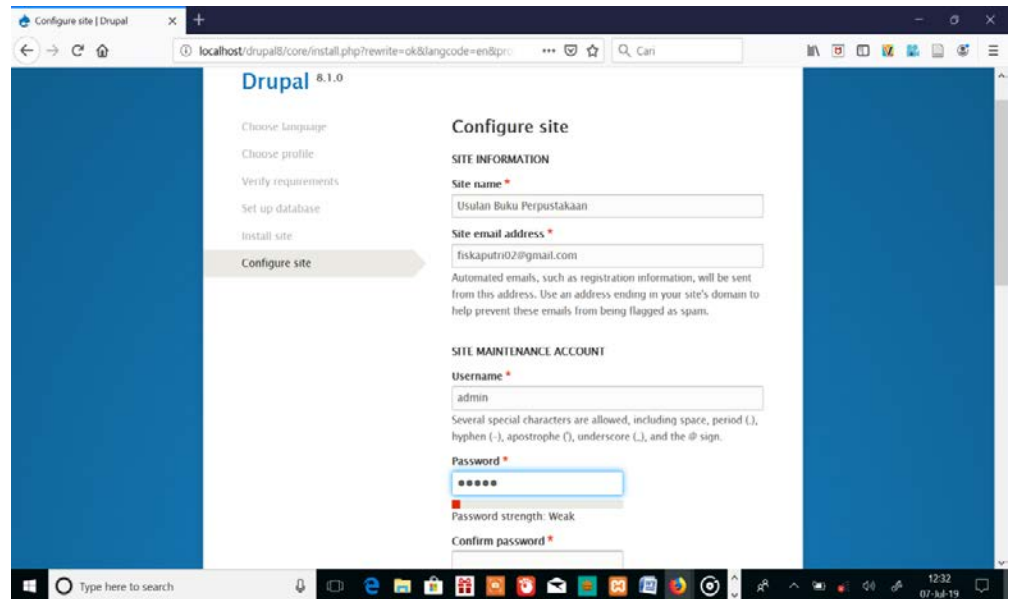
Configure site | Drupal

localhost/drupal8/core/install.php?rewrite=ok&langcode=en&pro

Cari

Drupal 8.1.0

Choose language
Choose profile
Verify requirements
Set up database
Install site
Configure site

Configure site

SITE INFORMATION

Site name *
Usulan Buku Perpustakaan

Site email address *
fiskaputri02@gmail.com

Automated emails, such as registration information, will be sent from this address. Use an address ending in your site's domain to help prevent these emails from being flagged as spam.

SITE MAINTENANCE ACCOUNT

Username *
admin

Several special characters are allowed, including space, period (.), hyphen (-), apostrophe ('), underscore (_), and the @ sign.

Password *
•••••

Password strength: Weak

Confirm password *

Type here to search

12:32
07-Jul-19